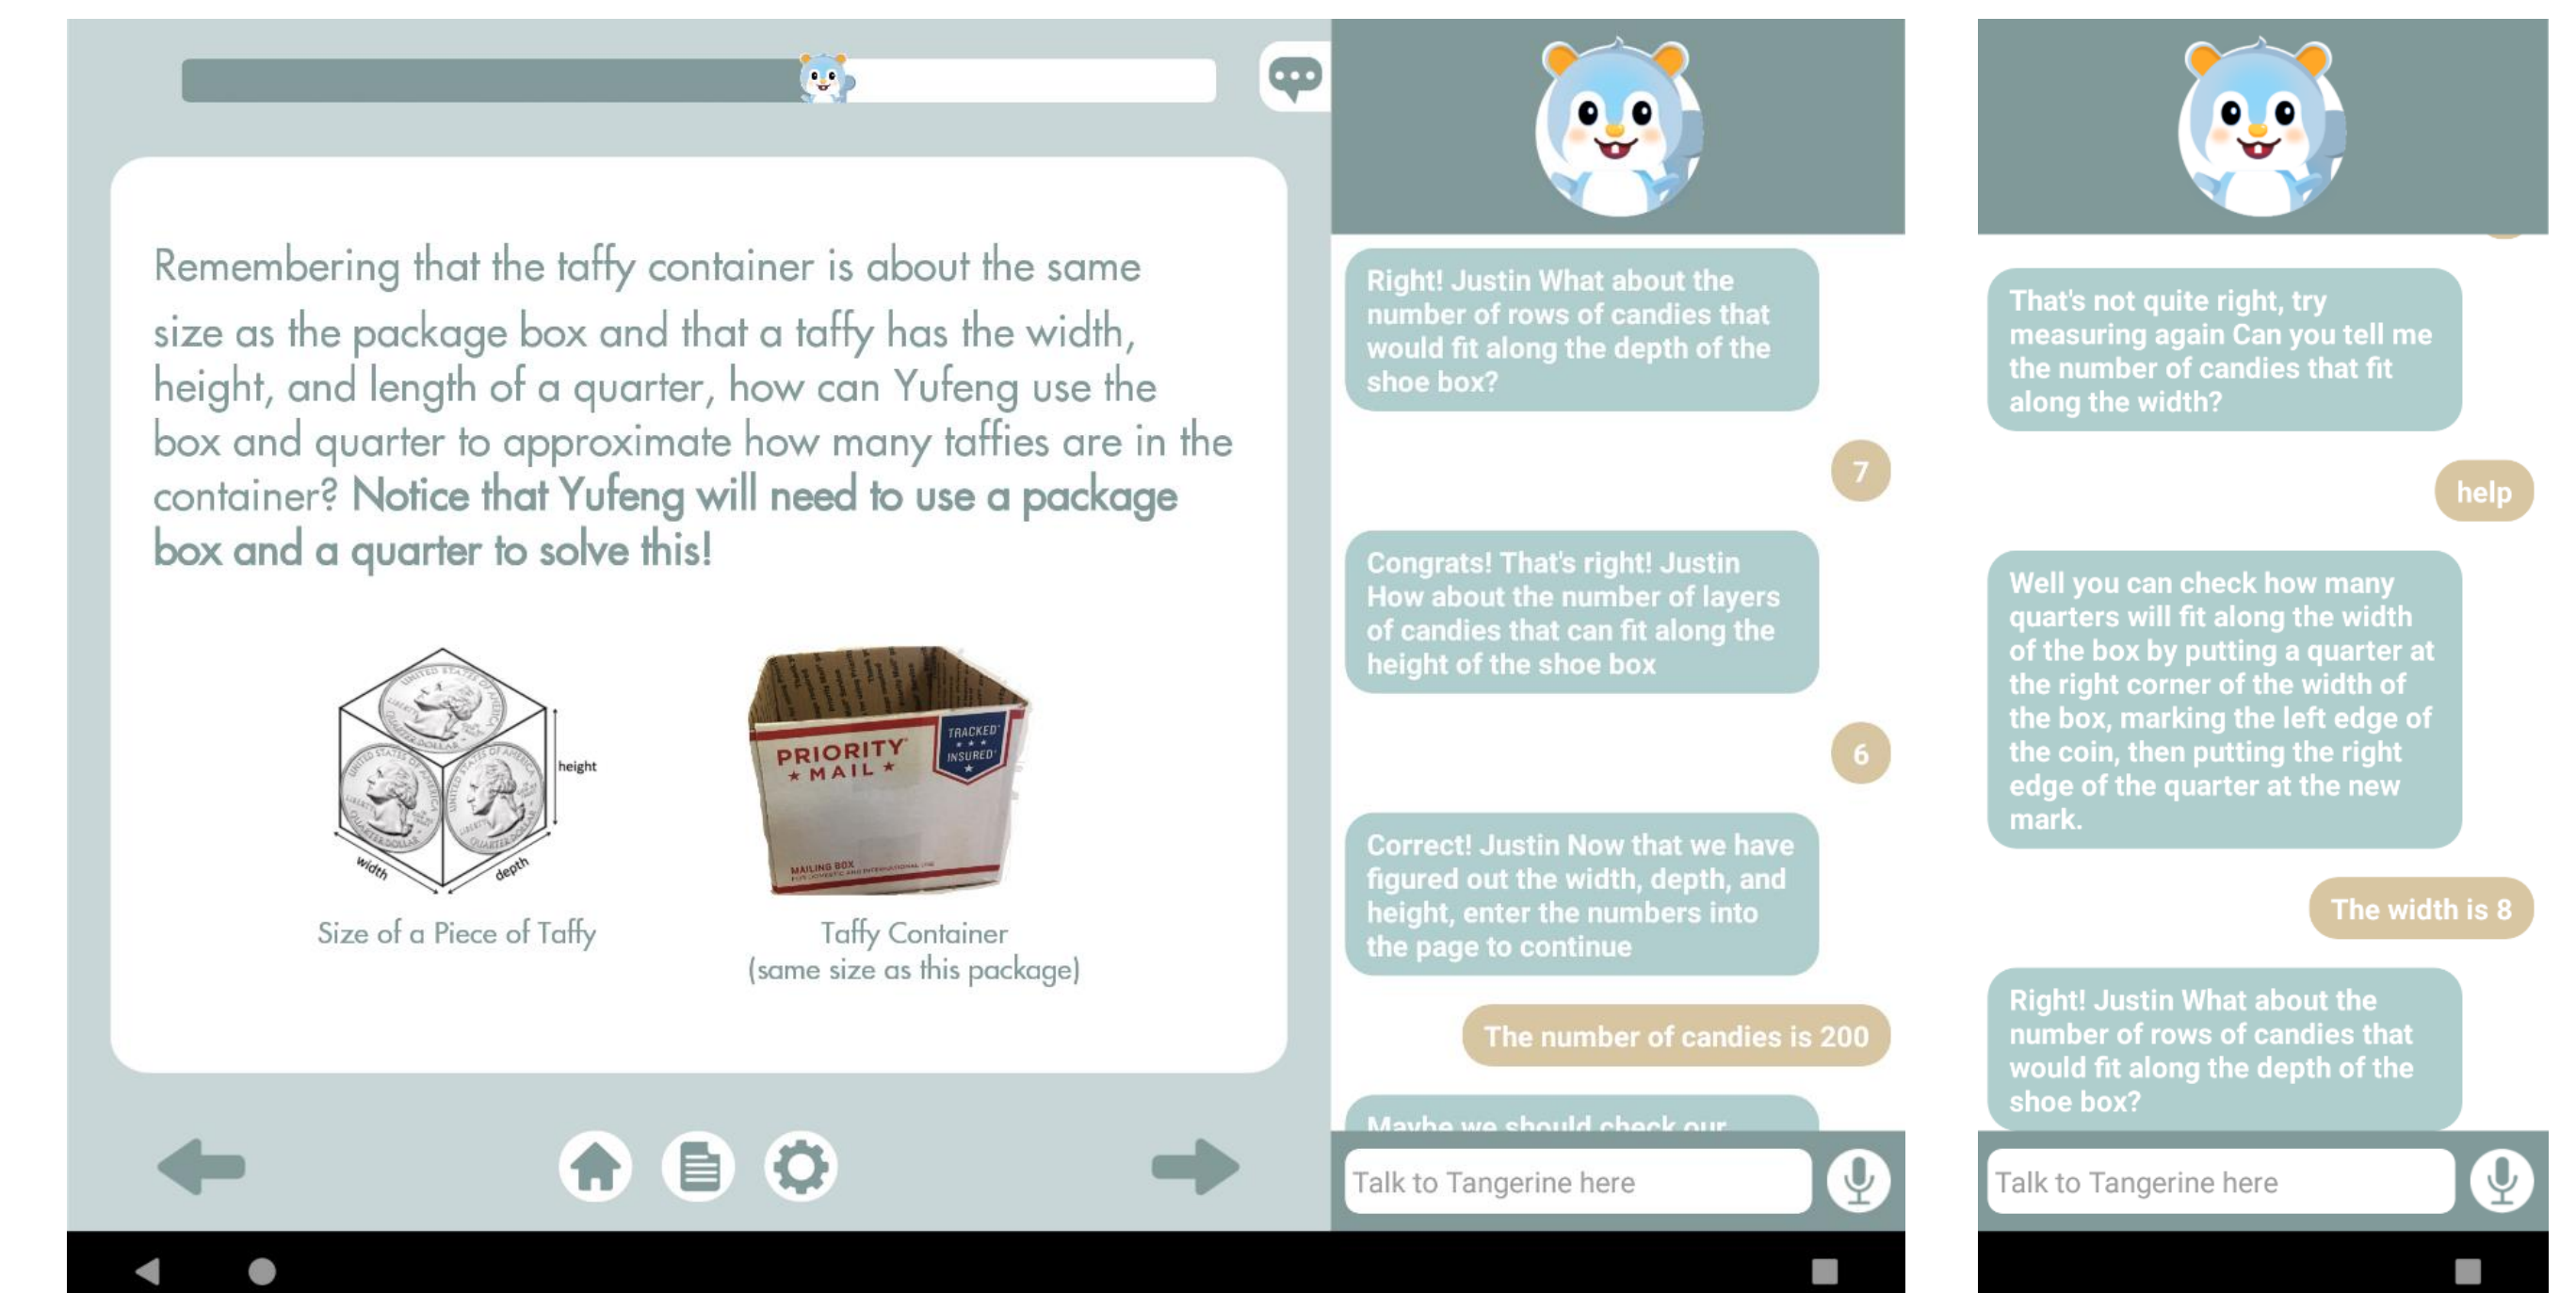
Remembering that the taffy container is about the same size as the package box and that a taffy has the width, height, and length of a quarter, how can Yufeng use the box and quarter to approximate how many taffies are in the container? Notice that Yufeng will need to use a package box and a quarter to solve this!

height
width
depth

Size of a Piece of Taffy

PRIORITY MAIL
TRACKED INSURED
MAILING BOX

Taffy Container
(same size as this package)

Right! Justin What about the number of rows of candies that would fit along the depth of the shoe box?

7

Congrats! That's right! Justin How about the number of layers of candies that can fit along the height of the shoe box

6

Correct! Justin Now that we have figured out the width, depth, and height, enter the numbers into the page to continue

The number of candies is 200

Maybe we should check our

Talk to Tangerine here

That's not quite right, try measuring again Can you tell me the number of candies that fit along the width?

help

Well you can check how many quarters will fit along the width of the box by putting a quarter at the right corner of the width of the box, marking the left edge of the coin, then putting the right edge of the quarter at the new mark.

The width is 8

Right! Justin What about the number of rows of candies that would fit along the depth of the shoe box?

Talk to Tangerine here